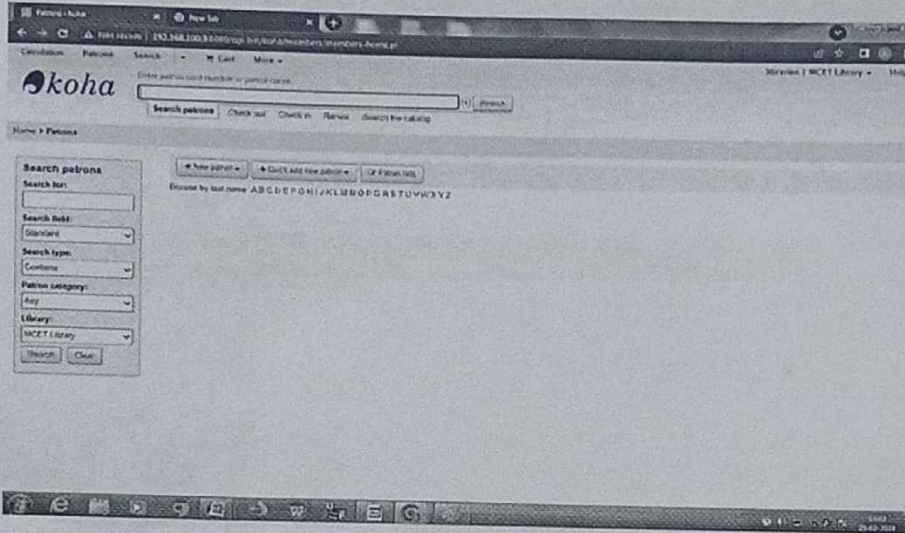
Patrons › Koha
New Tab
Not secure | 192.168.100.3:8080/cgi-bin/koha/members/members-home.pl
Circulation Patrons Search Cart More
koha
Enter patron card number or partial name:
Search patrons Check out Check in Renew Search the catalog
librarian | MCET Library
Home › Patrons
Search patrons
Search for:
Search field:
Standard
Search type:
Contains
Patron category:
Any
Library:
MCET Library
Search Clear
+ New patron + Quick add new patron Patron lists
Browse by last name: A B C D E F G H I J K L M N O P Q R S T U V W X Y Z